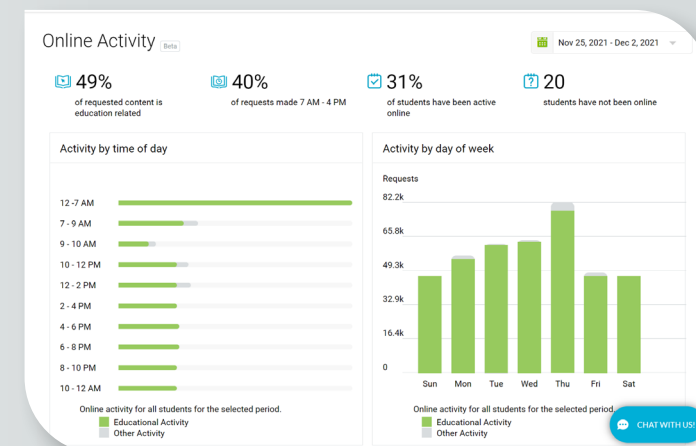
Online Activity Beta

Nov 25, 2021 - Dec 2, 2021

49%
of requested content is education related

40%
of requests made 7 AM - 4 PM

31%
of students have been active online

20
students have not been online

Activity by time of day

12 -7 AM
7 - 9 AM
9 - 10 AM
10 - 12 PM
12 - 2 PM
2 - 4 PM
4 - 6 PM
6 - 8 PM
8 - 10 PM
10 - 12 AM

Online activity for all students for the selected period.
Educational Activity
Other Activity

Activity by day of week

Requests
82.2k
65.8k
49.3k
32.9k
16.4k
0
Sun Mon Tue Wed Thu Fri Sat

Online activity for all students for the selected period.
Educational Activity
Other Activity

CHAT WITH US!